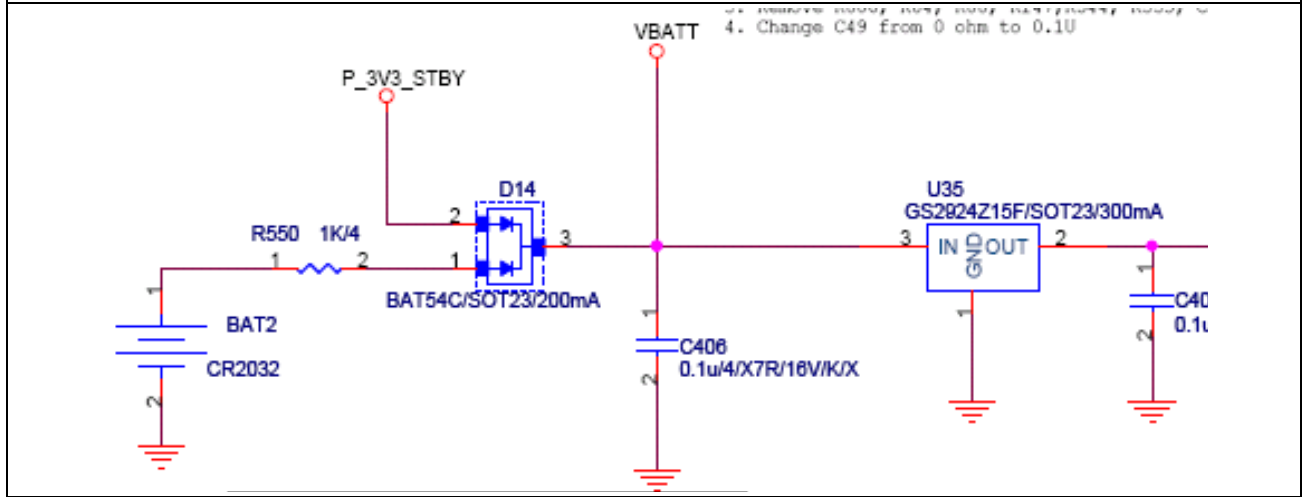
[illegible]
4. Change C49 from 0 ohm to 0.1U

VBATT

P_3V3_STBY

D14

R550 1K/4

2

1

3

1 2

BAT54C/SOT23/200mA

1

BAT2

CR2032

2

1

C406

0.1u/4/X7R/16V/K/X

2

U35

GS2924Z15F/SOT23/300mA

3

IN

GND

OUT

2

1

C40

0.1u

1

2